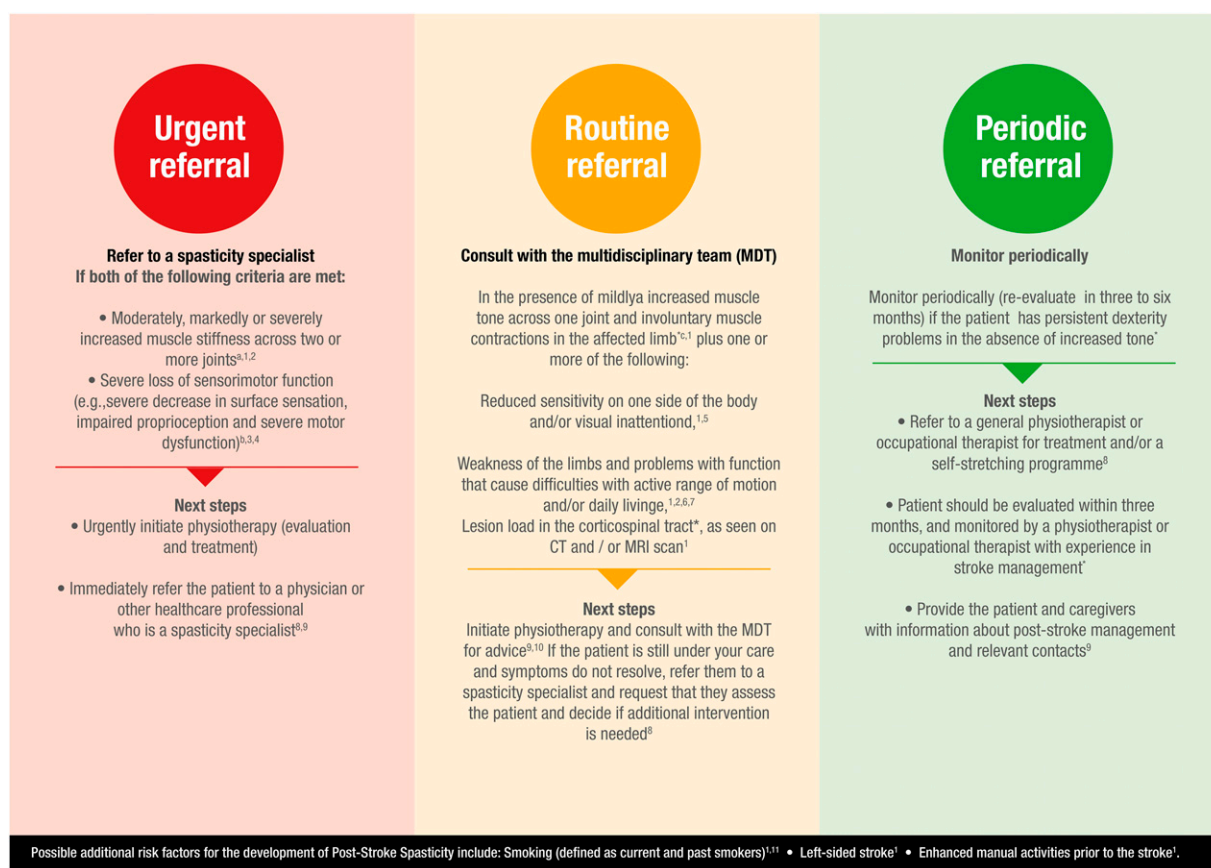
Urgent referral

Refer to a spasticity specialist
If both of the following criteria are met:

• Moderately, markedly or severely increased muscle stiffness across two or more joints$^{a,1,2}$
• Severe loss of sensorimotor function (e.g.,severe decrease in surface sensation, impaired proprioception and severe motor dysfunction)$^{b,3,4}$

Next steps
• Urgently initiate physiotherapy (evaluation and treatment)

• Immediately refer the patient to a physician or other healthcare professional who is a spasticity specialist$^{8,9}$

Routine referral

Consult with the multidisciplinary team (MDT)

In the presence of mildlya increased muscle tone across one joint and involuntary muscle contractions in the affected limb$^{*c,1}$ plus one or more of the following:

Reduced sensitivity on one side of the body and/or visual inattentiond,$^{1,5}$

Weakness of the limbs and problems with function that cause difficulties with active range of motion and/or daily livinge,$^{1,2,6,7}$
Lesion load in the corticospinal tract*, as seen on CT and / or MRI scan$^{1}$

Next steps
Initiate physiotherapy and consult with the MDT for advice$^{9,10}$ If the patient is still under your care and symptoms do not resolve, refer them to a spasticity specialist and request that they assess the patient and decide if additional intervention is needed$^{8}$

Periodic referral

Monitor periodically

Monitor periodically (re-evaluate in three to six months) if the patient has persistent dexterity problems in the absence of increased tone$^{*}$

Next steps
• Refer to a general physiotherapist or occupational therapist for treatment and/or a self-stretching programme$^{8}$

• Patient should be evaluated within three months, and monitored by a physiotherapist or occupational therapist with experience in stroke management$^{*}$

• Provide the patient and caregivers with information about post-stroke management and relevant contacts$^{9}$

Possible additional risk factors for the development of Post-Stroke Spasticity include: Smoking (defined as current and past smokers)$^{1,11}$ • Left-sided stroke$^{1}$ • Enhanced manual activities prior to the stroke$^{1}$.